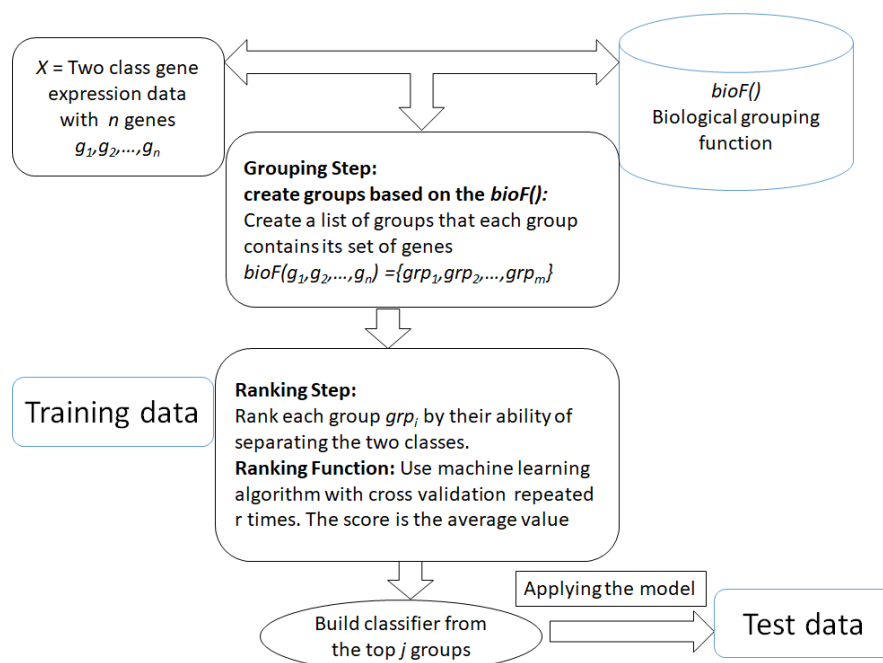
$X$ = Two class gene expression data with $n$ genes $g_1, g_2, \ldots, g_n$

$bioF()$
Biological grouping function

**Grouping Step:**
**create groups based on the $bioF()$:**
Create a list of groups that each group contains its set of genes
$bioF(g_1, g_2, \ldots, g_n) = \{grp_1, grp_2, \ldots, grp_m\}$

Training data

**Ranking Step:**
Rank each group $grp_i$ by their ability of separating the two classes.
**Ranking Function:** Use machine learning algorithm with cross validation repeated r times. The score is the average value

Applying the model

Build classifier from the top $j$ groups

Test data